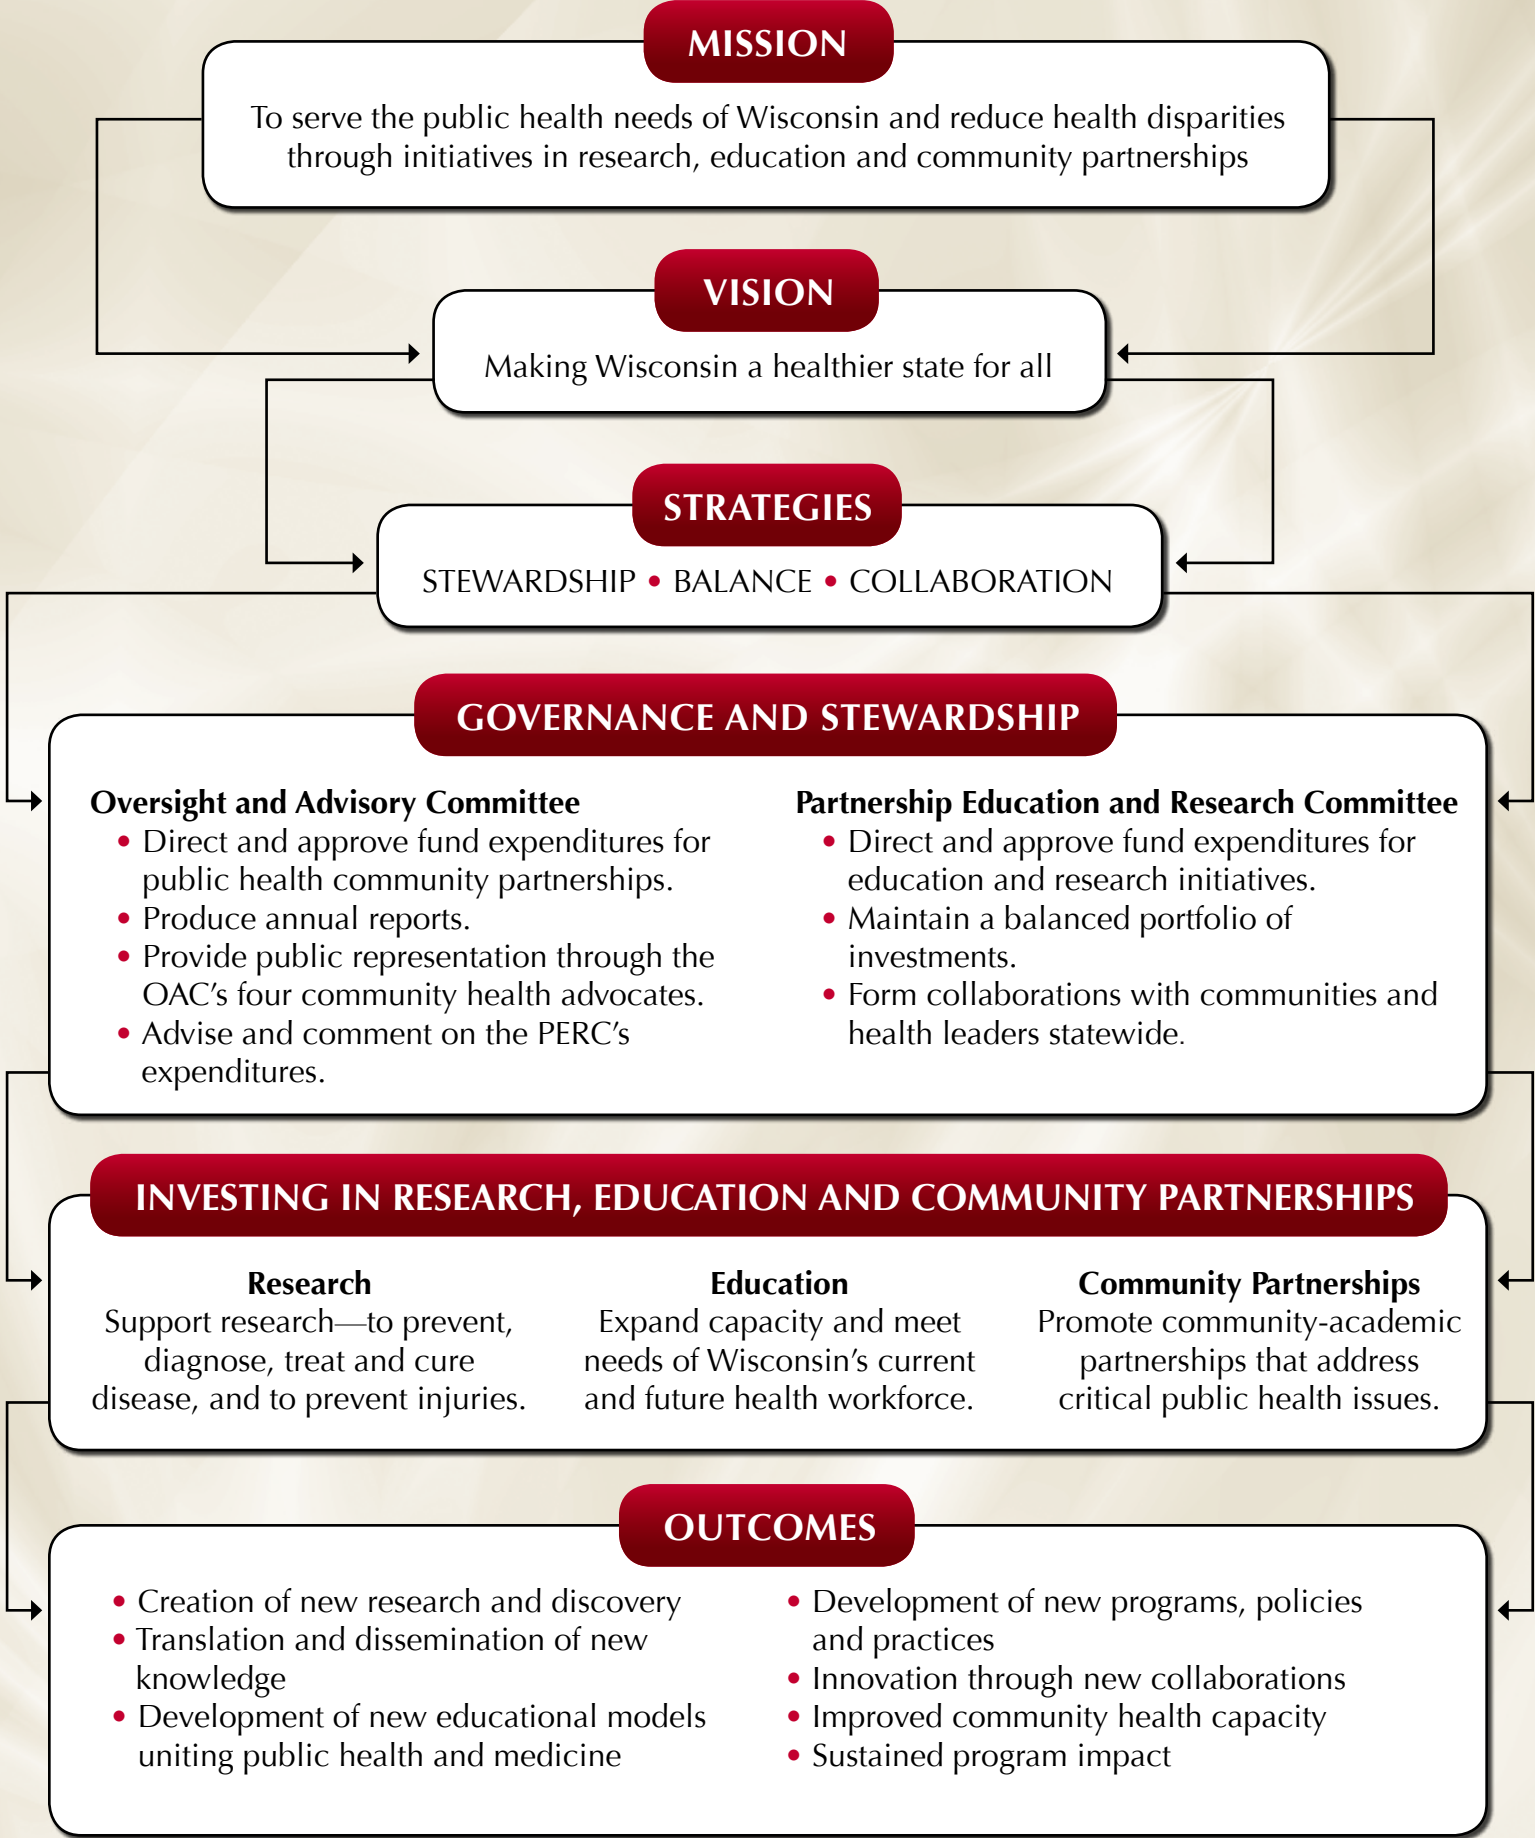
MISSION

To serve the public health needs of Wisconsin and reduce health disparities through initiatives in research, education and community partnerships

VISION

Making Wisconsin a healthier state for all

STRATEGIES

STEWARDSHIP • BALANCE • COLLABORATION

GOVERNANCE AND STEWARDSHIP

Oversight and Advisory Committee
• Direct and approve fund expenditures for public health community partnerships.
• Produce annual reports.
• Provide public representation through the OAC's four community health advocates.
• Advise and comment on the PERC's expenditures.

Partnership Education and Research Committee
• Direct and approve fund expenditures for education and research initiatives.
• Maintain a balanced portfolio of investments.
• Form collaborations with communities and health leaders statewide.

INVESTING IN RESEARCH, EDUCATION AND COMMUNITY PARTNERSHIPS

Research
Support research—to prevent, diagnose, treat and cure disease, and to prevent injuries.

Education
Expand capacity and meet needs of Wisconsin's current and future health workforce.

Community Partnerships
Promote community-academic partnerships that address critical public health issues.

OUTCOMES

• Creation of new research and discovery
• Translation and dissemination of new knowledge
• Development of new educational models uniting public health and medicine

• Development of new programs, policies and practices
• Innovation through new collaborations
• Improved community health capacity
• Sustained program impact